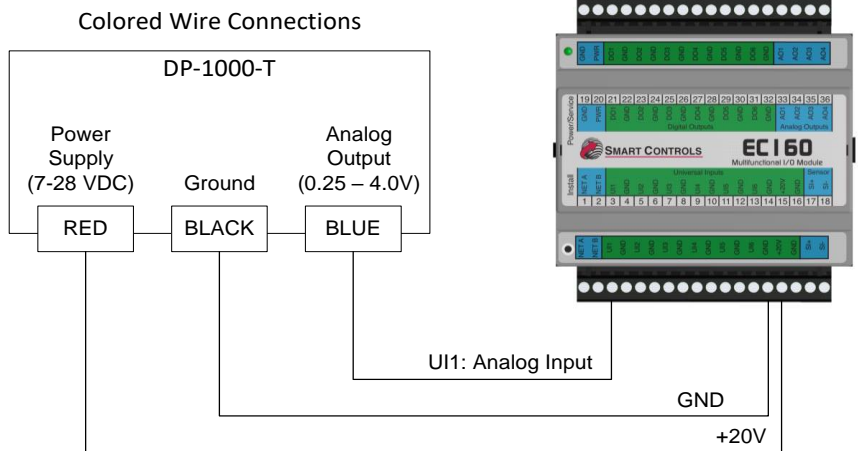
Colored Wire Connections

DP-1000-T

Power Supply (7-28 VDC)

Ground

Analog Output (0.25 – 4.0V)

RED

BLACK

BLUE

GND PWR DO1 DO2 DO3 DO4 DO5 DO6 DO7 DO8 AO1 AO2 AO3 AO4

Power/Service

19 20 21 22 23 24 25 26 27 28 29 30 31 32 33 34 35 36

Digital Outputs

Analog Outputs

SMART CONTROLS

EC160

Multifunctional I/O Module

Install

Universal Inputs

Sensor

1 2 3 4 5 6 7 8 9 10 11 12 13 14 15 16 17 18

NET A NET B UI1 GND UI2 GND UI3 GND UI4 GND UI5 GND UI6 GND +20V GND S+ S-

UI1: Analog Input

GND

+20V